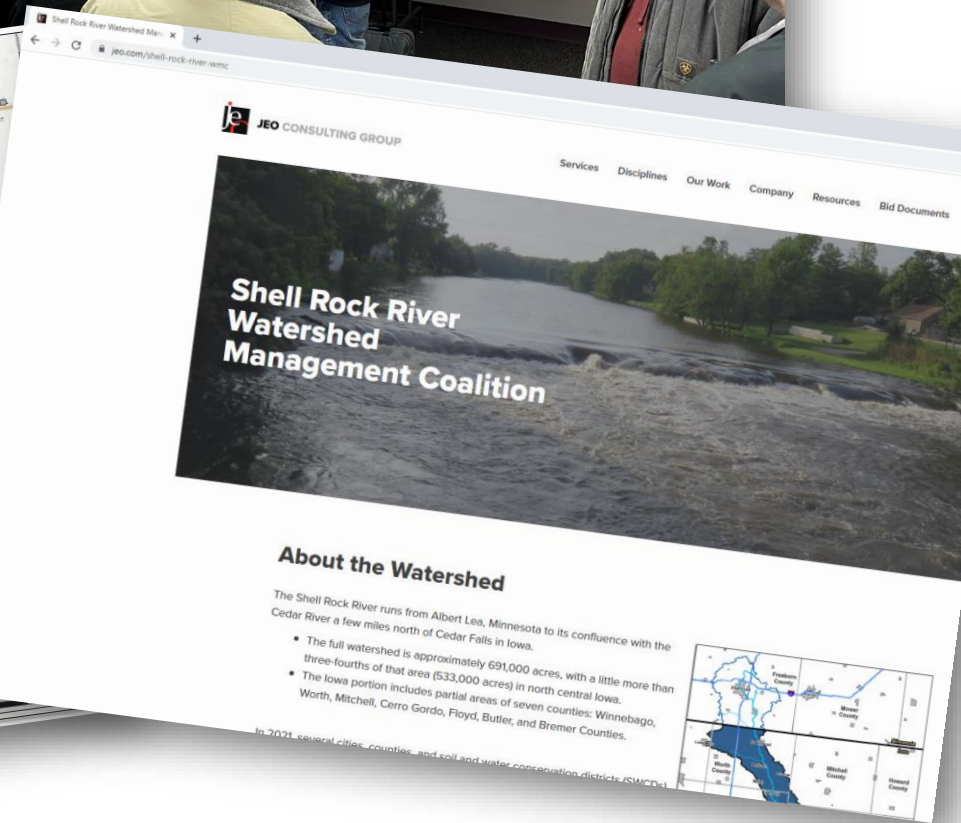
Shell Rock River Watershed Man ×

jeo.com/shell-rock-river-wmc

JEO CONSULTING GROUP

Services Disciplines Our Work Company Resources Bid Documents

Shell Rock River Watershed Management Coalition

About the Watershed

The Shell Rock River runs from Albert Lea, Minnesota to its confluence with the Cedar River a few miles north of Cedar Falls in Iowa.

- The full watershed is approximately 691,000 acres, with a little more than three-fourths of that area (533,000 acres) in north central Iowa.
- The Iowa portion includes partial areas of seven counties: Winnebago, Worth, Mitchell, Cerro Gordo, Floyd, Butler, and Bremer Counties.

In 2021, several cities, counties, and soil and water conservation districts (SWCDs) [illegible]

Freeborn County
Mower County
Worth County
Mitchell County
Howard County